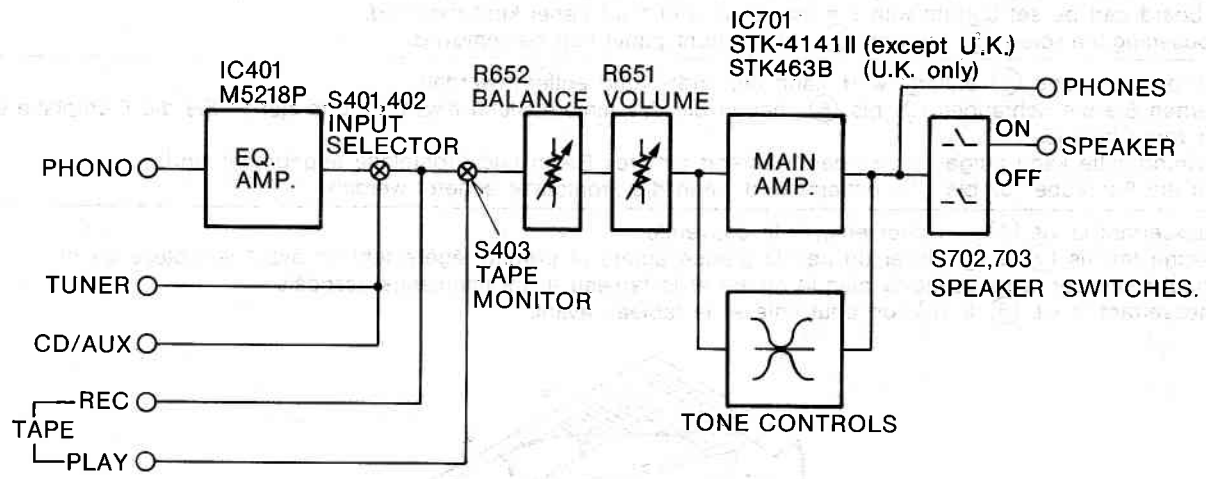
IC401
M5218P

S401,402
INPUT
SELECTOR

R652
BALANCE

R651
VOLUME

IC701
STK-4141II (except U.K.)
STK463B (U.K. only)

PHONES
ON
SPEAKER
OFF

PHONO
EQ.
AMP.

MAIN
AMP.

TUNER

S403
TAPE
MONITOR

S702,703
SPEAKER SWITCHES.

CD/AUX

REC
TAPE
PLAY

TONE CONTROLS